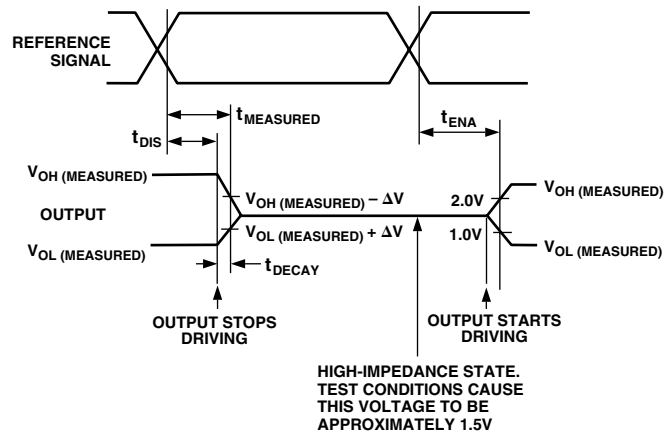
REFERENCE SIGNAL

$t_{MEASURED}$

$t_{DIS}$

$t_{ENA}$

$V_{OH\ (MEASURED)}$

OUTPUT

$V_{OL\ (MEASURED)}$

$V_{OH\ (MEASURED)} - \Delta V$

$V_{OL\ (MEASURED)} + \Delta V$

2.0V

1.0V

$V_{OH\ (MEASURED)}$

$V_{OL\ (MEASURED)}$

$t_{DECAY}$

OUTPUT STOPS DRIVING

OUTPUT STARTS DRIVING

HIGH-IMPEDANCE STATE. TEST CONDITIONS CAUSE THIS VOLTAGE TO BE APPROXIMATELY 1.5V